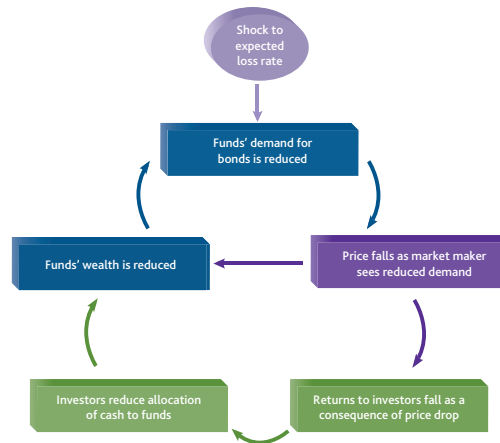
Shock to expected loss rate

Funds' demand for bonds is reduced

Price falls as market maker sees reduced demand

Returns to investors fall as a consequence of price drop

Investors reduce allocation of cash to funds

Funds' wealth is reduced